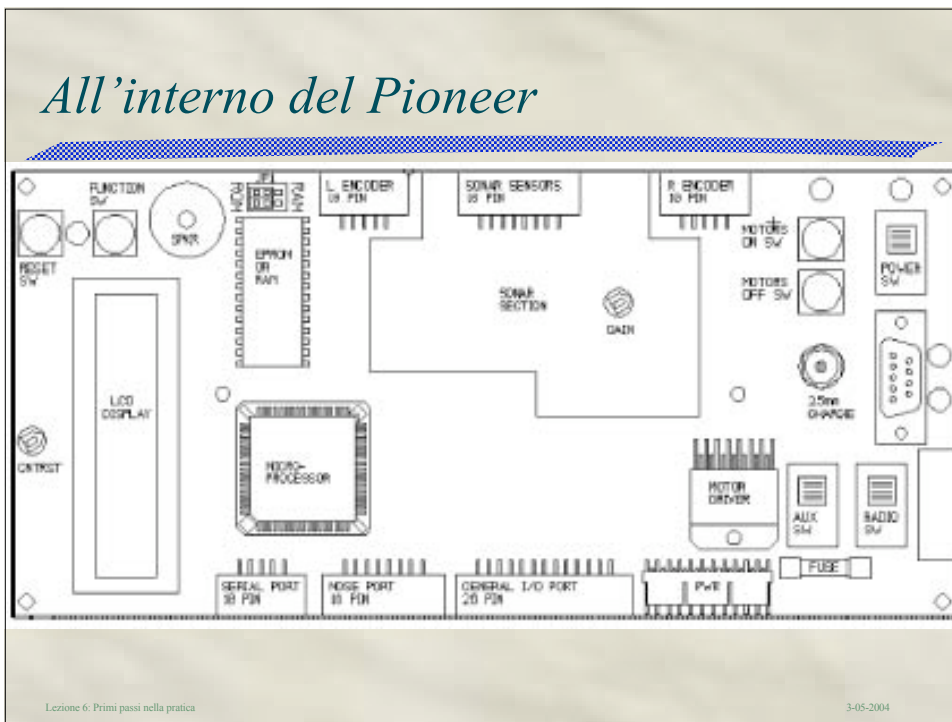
All'interno del Pioneer

FUNCTION SW

RESET SW

SPKR

JP1

ROM

RAM

EPROM OR RAM

L ENCODER 10 PIN

SONAR SENSORS 16 PIN

R ENCODER 10 PIN

MOTORS ON SW

MOTORS OFF SW

POWER SW

SONAR SECTION

GAIN

LCD DISPLAY

CNTRST

MICRO-PROCESSOR

2.5mm CHARGE

MOTOR DRIVER

AUX SW

RADIO SW

FUSE

SERIAL PORT 10 PIN

HOST PORT 10 PIN

GENERAL I/O PORT 20 PIN

PWR

Lezione 6: Primi passi nella pratica

3-05-2004